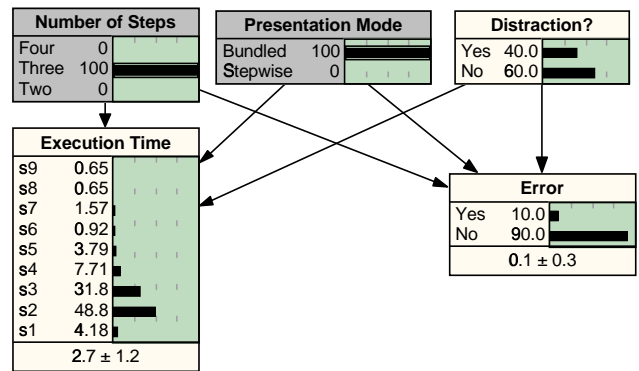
Number of Steps
Four 0
Three 100
Two 0

Presentation Mode
Bundled 100
Stepwise 0

Distraction?
Yes 40.0
No 60.0

Execution Time
s9 0.65
s8 0.65
s7 1.57
s6 0.92
s5 3.79
s4 7.71
s3 31.8
s2 48.8
s1 4.18
2.7 ± 1.2

Error
Yes 10.0
No 90.0
0.1 ± 0.3